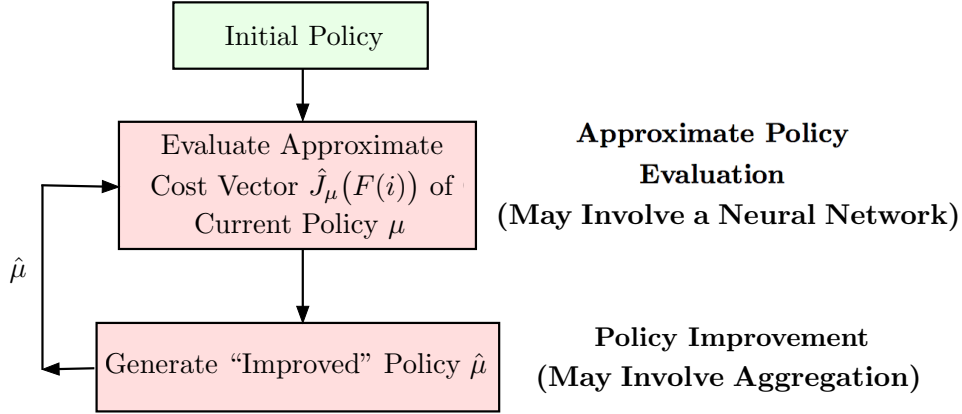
Initial Policy

Evaluate Approximate Cost Vector $\hat{J}_{\mu}\big(F(i)\big)$ of Current Policy $\mu$

Approximate Policy Evaluation (May Involve a Neural Network)

$\hat{\mu}$

Generate "Improved" Policy $\hat{\mu}$

Policy Improvement (May Involve Aggregation)